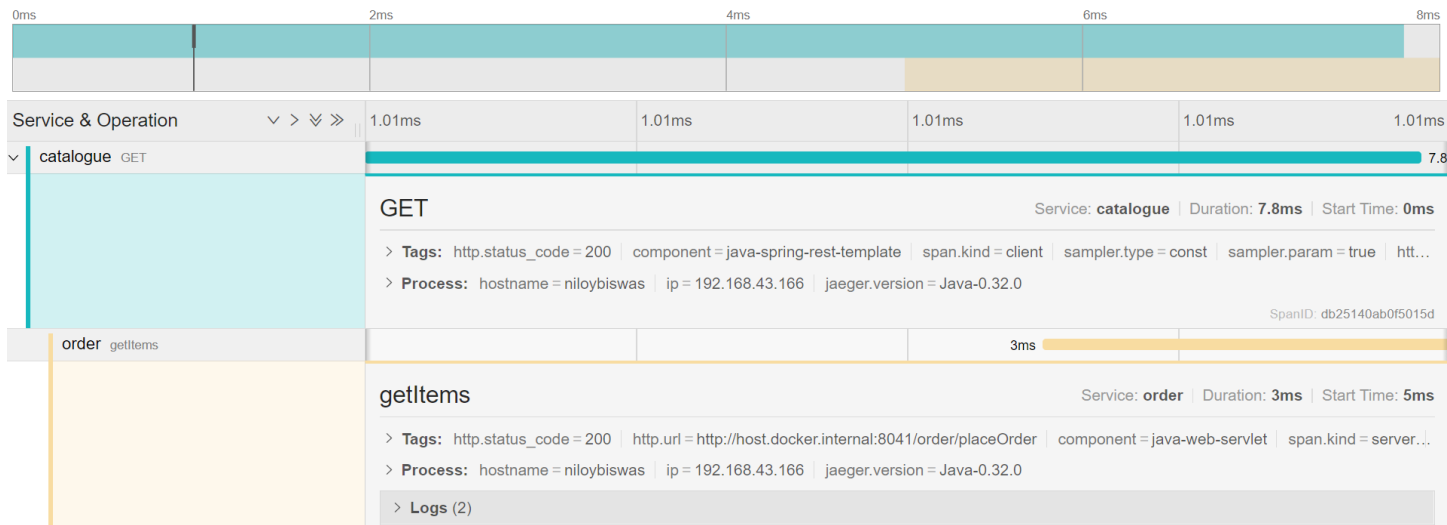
0ms 2ms 4ms 6ms 8ms

Service & Operation

1.01ms 1.01ms 1.01ms 1.01ms 1.01ms

catalogue GET

7.8

GET

Service: catalogue | Duration: 7.8ms | Start Time: 0ms

Tags: http.status_code = 200 | component = java-spring-rest-template | span.kind = client | sampler.type = const | sampler.param = true | htt…

Process: hostname = niloybiswas | ip = 192.168.43.166 | jaeger.version = Java-0.32.0

SpanID: db25140ab0f5015d

order getItems

3ms

getItems

Service: order | Duration: 3ms | Start Time: 5ms

Tags: http.status_code = 200 | http.url = http://host.docker.internal:8041/order/placeOrder | component = java-web-servlet | span.kind = server…

Process: hostname = niloybiswas | ip = 192.168.43.166 | jaeger.version = Java-0.32.0

Logs (2)